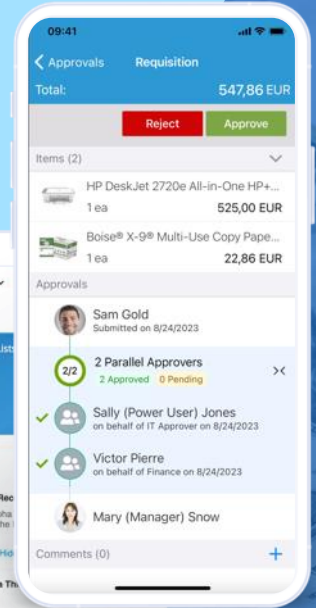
09:41

Approvals Requisition

Total: 547,86 EUR

Reject Approve

Items (2)

HP DeskJet 2720e All-in-One HP+...
1 ea 525,00 EUR

Boise® X-9® Multi-Use Copy Pape...
1 ea 22,86 EUR

Approvals

Sam Gold
Submitted on 8/24/2023

2/2 2 Parallel Approvers
2 Approved 0 Pending

Sally (Power User) Jones
on behalf of IT Approver on 8/24/2023

Victor Pierre
on behalf of Finance on 8/24/2023

Mary (Manager) Snow

Comments (0) +